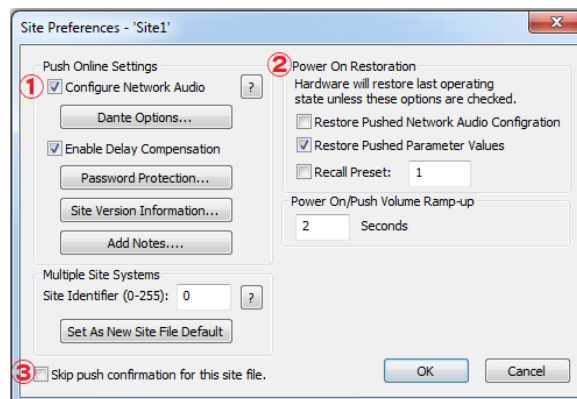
Site Preferences - 'Site1'

Push Online Settings

①

Configure Network Audio

?

Dante Options...

Enable Delay Compensation

Password Protection...

Site Version Information...

Add Notes....

Multiple Site Systems

Site Identifier (0-255): 0

?

Set As New Site File Default

②

Power On Restoration

Hardware will restore last operating state unless these options are checked.

Restore Pushed Network Audio Configration

Restore Pushed Parameter Values

Recall Preset: 1

Power On/Push Volume Ramp-up

2 Seconds

③

Skip push confirmation for this site file.

OK

Cancel